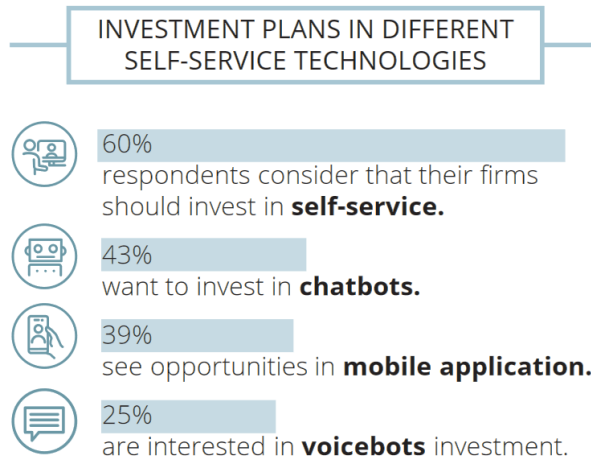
INVESTMENT PLANS IN DIFFERENT SELF-SERVICE TECHNOLOGIES

60%
respondents consider that their firms should invest in **self-service.**

43%
want to invest in **chatbots.**

39%
see opportunities in **mobile application.**

25%
are interested in **voicebots** investment.